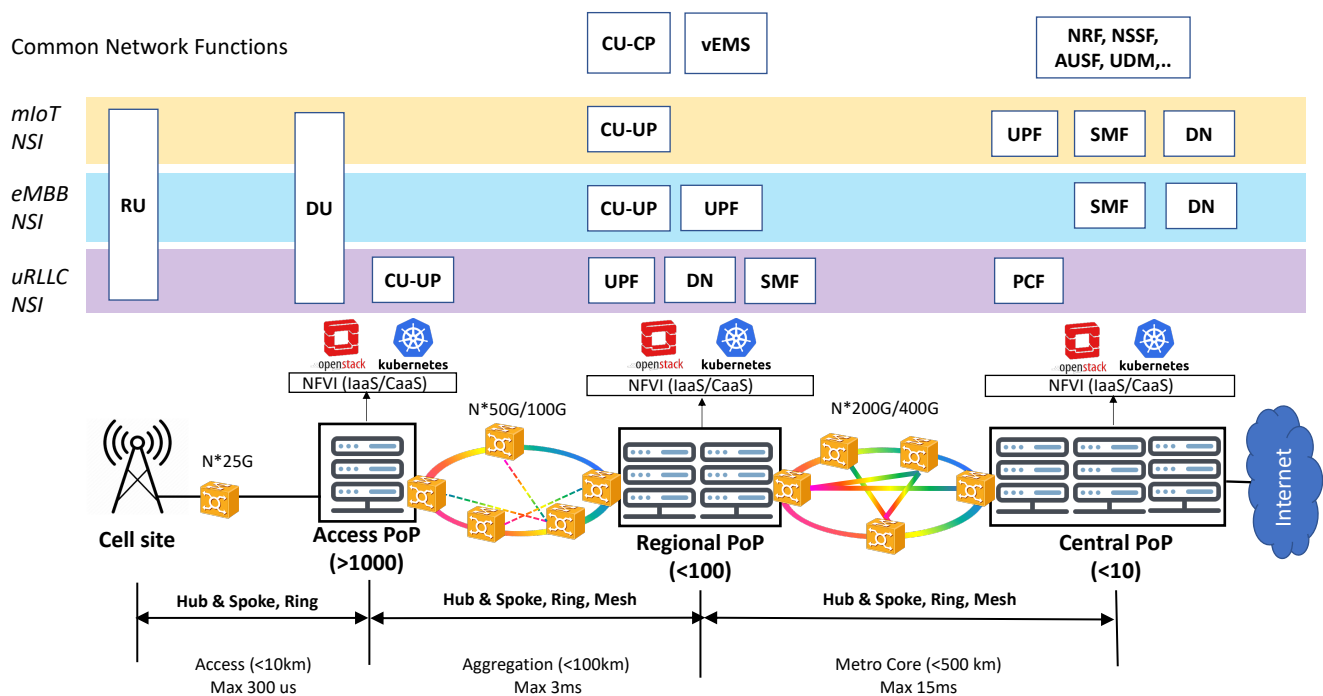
Common Network Functions

CU-CP

vEMS

NRF, NSSF, AUSF, UDM,..

mIoT NSI

eMBB NSI

uRLLC NSI

RU

DU

CU-UP

UPF

SMF

DN

CU-UP

UPF

SMF

DN

CU-UP

UPF

DN

SMF

PCF

openstack kubernetes

NFVI (IaaS/CaaS)

openstack kubernetes

NFVI (IaaS/CaaS)

openstack kubernetes

NFVI (IaaS/CaaS)

N*25G

N*50G/100G

N*200G/400G

Internet

Cell site

Access PoP (>1000)

Regional PoP (<100)

Central PoP (<10)

Hub & Spoke, Ring

Hub & Spoke, Ring, Mesh

Hub & Spoke, Ring, Mesh

Access (<10km) Max 300 us

Aggregation (<100km) Max 3ms

Metro Core (<500 km) Max 15ms